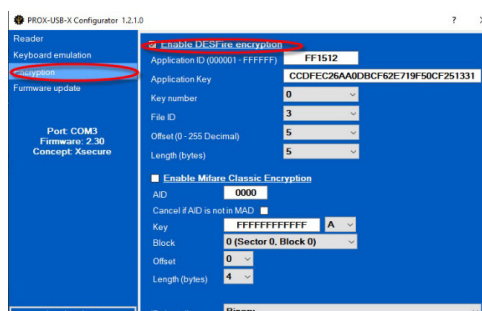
PROX-USB-X Configurator 1.2.1.0

?

Reader
Keyboard emulation
Encryption
Firmware update

Port: COM3
Firmware: 2.30
Concept: Xsecure

Enable DESFire encryption
Application ID (000001 - FFFFFF) FF1512
Application Key CCDFEC26AA0DBCF62E719F50CF251331
Key number 0
File ID 3
Offset (0 - 255 Decimal) 5
Length (bytes) 5

Enable Mifare Classic Encryption
AID 0000
Cancel if AID is not in MAD
Key FFFFFFFFFFFF A
Block 0 (Sector 0, Block 0)
Offset 0
Length (bytes) 4

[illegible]